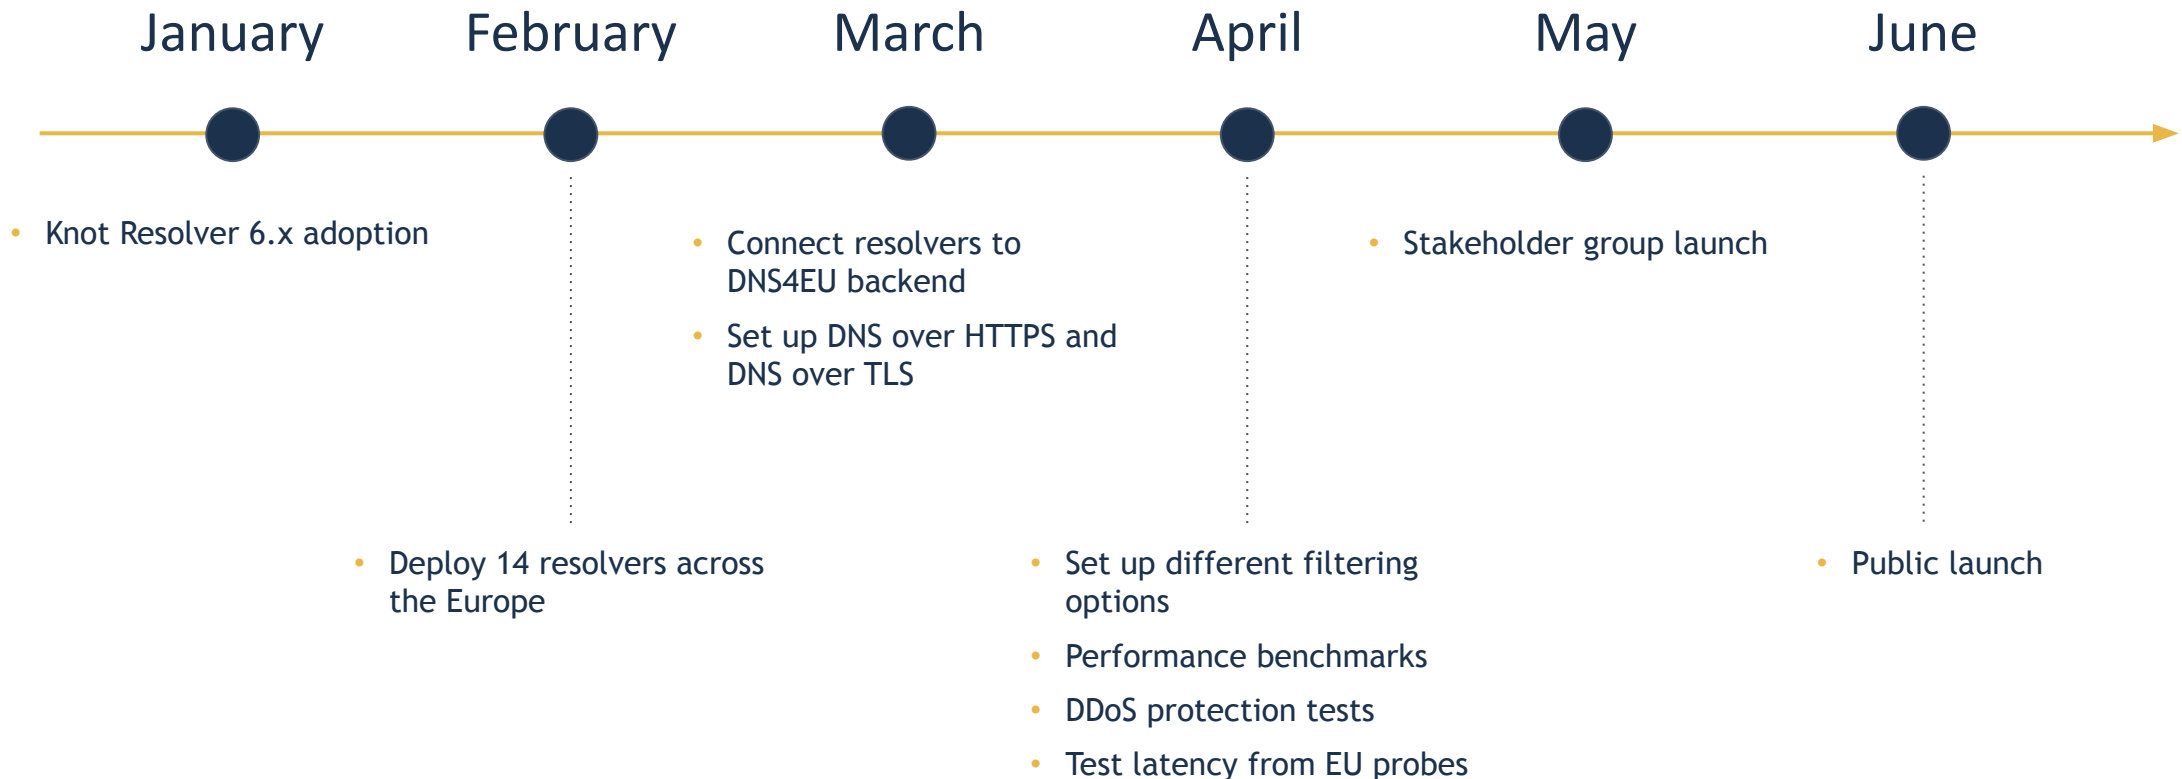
January

February

March

April

May

June

- Knot Resolver 6.x adoption

- Connect resolvers to DNS4EU backend
- Set up DNS over HTTPS and DNS over TLS

- Stakeholder group launch

- Deploy 14 resolvers across the Europe

- Set up different filtering options
- Performance benchmarks
- DDoS protection tests
- Test latency from EU probes

- Public launch